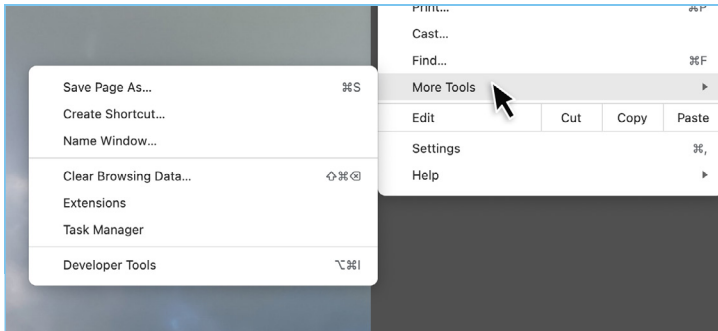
Print... ⌘P
Cast...
Find... ⌘F
More Tools ▸
Edit Cut Copy Paste
Settings ⌘,
Help ▸

Save Page As... ⌘S
Create Shortcut...
Name Window...

Clear Browsing Data... ⇧⌘⌫
Extensions
Task Manager

Developer Tools ⌥⌘I